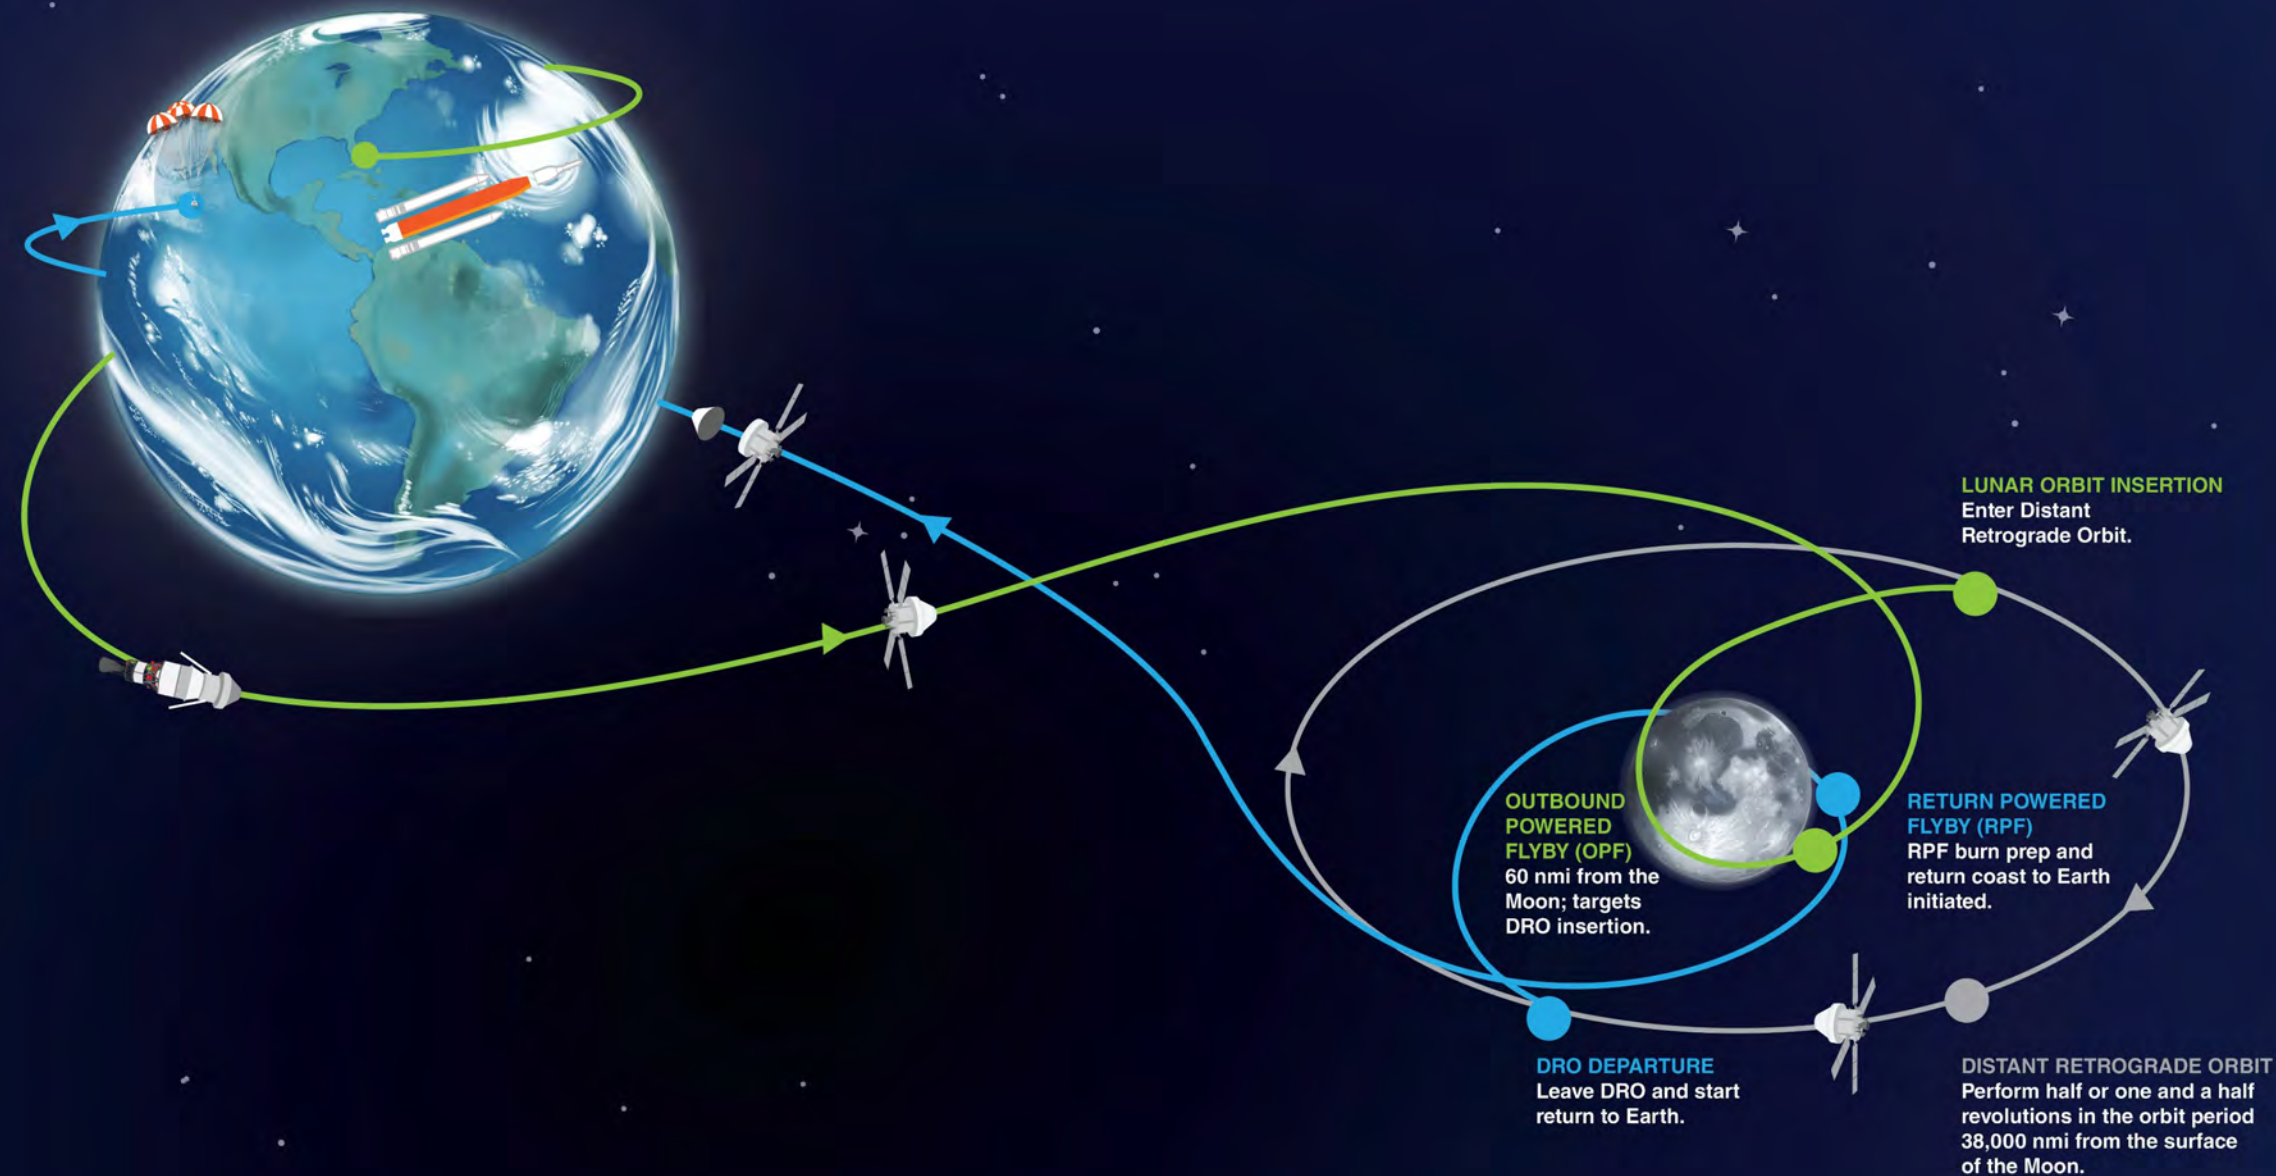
LUNAR ORBIT INSERTION
Enter Distant Retrograde Orbit.

OUTBOUND POWERED FLYBY (OPF)
60 nmi from the Moon; targets DRO insertion.

RETURN POWERED FLYBY (RPF)
RPF burn prep and return coast to Earth initiated.

DRO DEPARTURE
Leave DRO and start return to Earth.

DISTANT RETROGRADE ORBIT
Perform half or one and a half revolutions in the orbit period 38,000 nmi from the surface of the Moon.